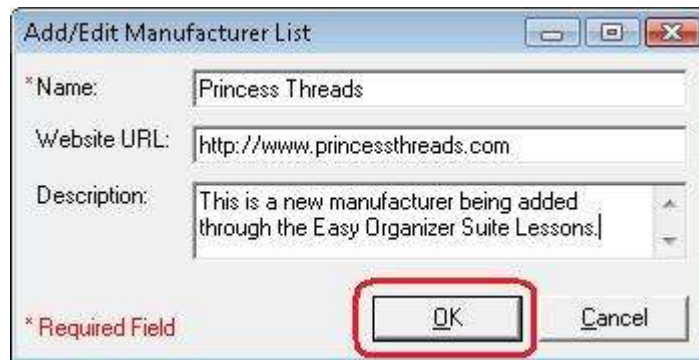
Add/Edit Manufacturer List

*Name: Princess Threads

Website URL: http://www.princessthreads.com

Description: This is a new manufacturer being added through the Easy Organizer Suite Lessons.

* Required Field

OK

Cancel